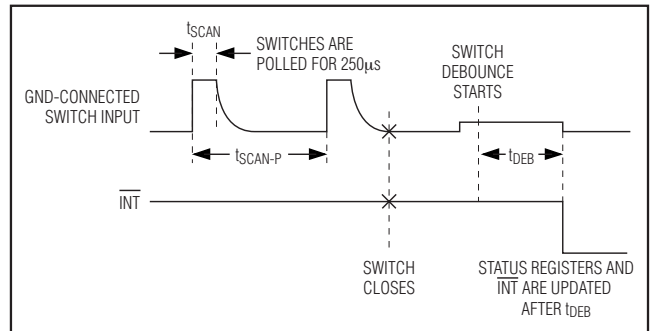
$t_{SCAN}$

SWITCHES ARE POLLED FOR 250μs

SWITCH DEBOUNCE STARTS

GND-CONNECTED SWITCH INPUT

$t_{SCAN-P}$

$t_{DEB}$

$\overline{INT}$

SWITCH CLOSES

STATUS REGISTERS AND $\overline{INT}$ ARE UPDATED AFTER $t_{DEB}$